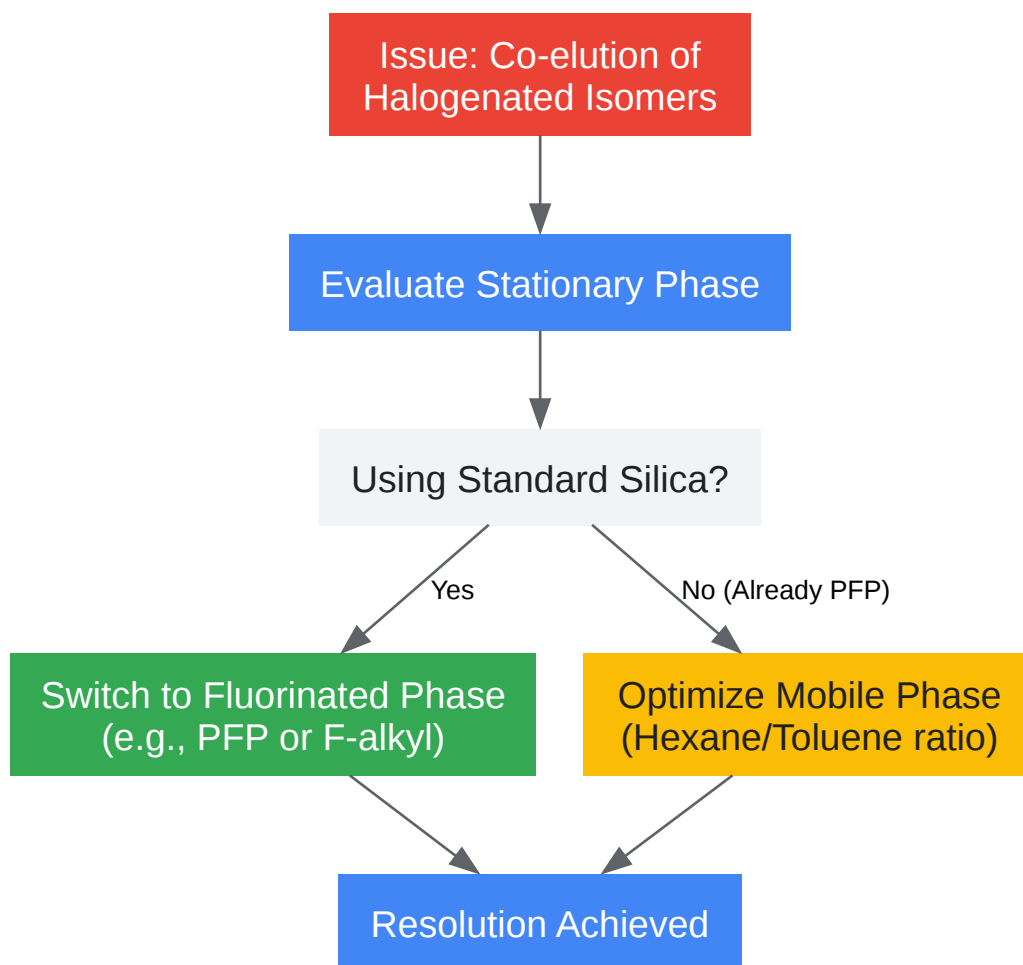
Issue: Co-elution of Halogenated Isomers

Evaluate Stationary Phase

Using Standard Silica?

Yes

No (Already PFP)

Switch to Fluorinated Phase (e.g., PFP or F-alkyl)

Optimize Mobile Phase (Hexane/Toluene ratio)

Resolution Achieved